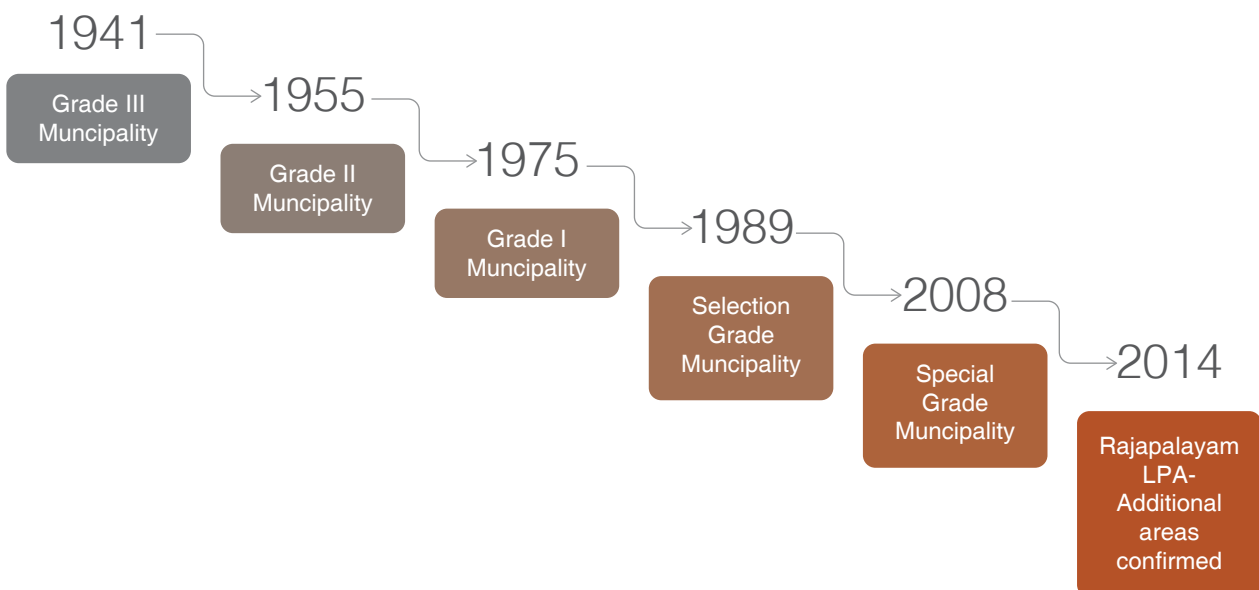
1941

Grade III Muncipality

1955

Grade II Muncipality

1975

Grade I Muncipality

1989

Selection Grade Muncipality

2008

Special Grade Muncipality

2014

Rajapalayam LPA- Additional areas confirmed